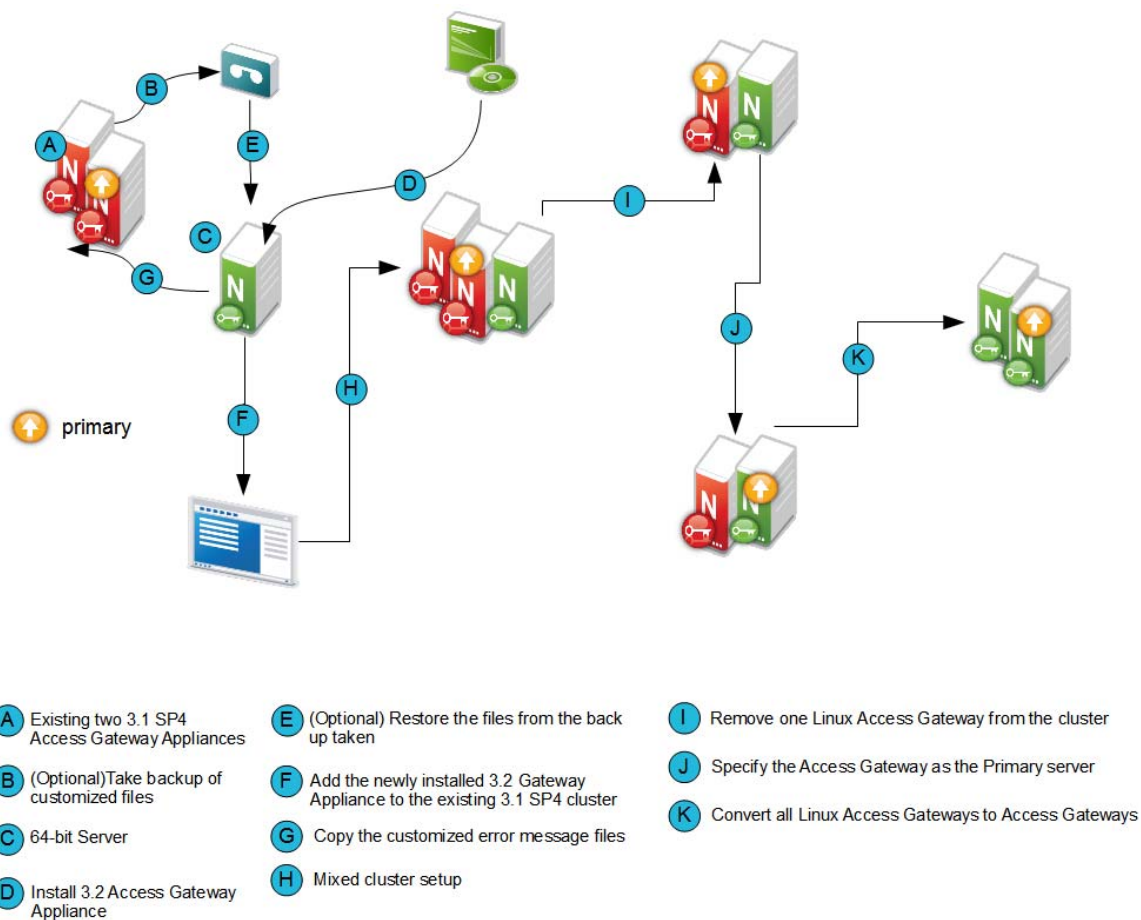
B

A

E

D

C

G

I

J

K

H

F

primary

A Existing two 3.1 SP4 Access Gateway Appliances

B (Optional)Take backup of customized files

C 64-bit Server

D Install 3.2 Access Gateway Appliance

E (Optional) Restore the files from the back up taken

F Add the newly installed 3.2 Gateway Appliance to the existing 3.1 SP4 cluster

G Copy the customized error message files

H Mixed cluster setup

I Remove one Linux Access Gateway from the cluster

J Specify the Access Gateway as the Primary server

K Convert all Linux Access Gateways to Access Gateways